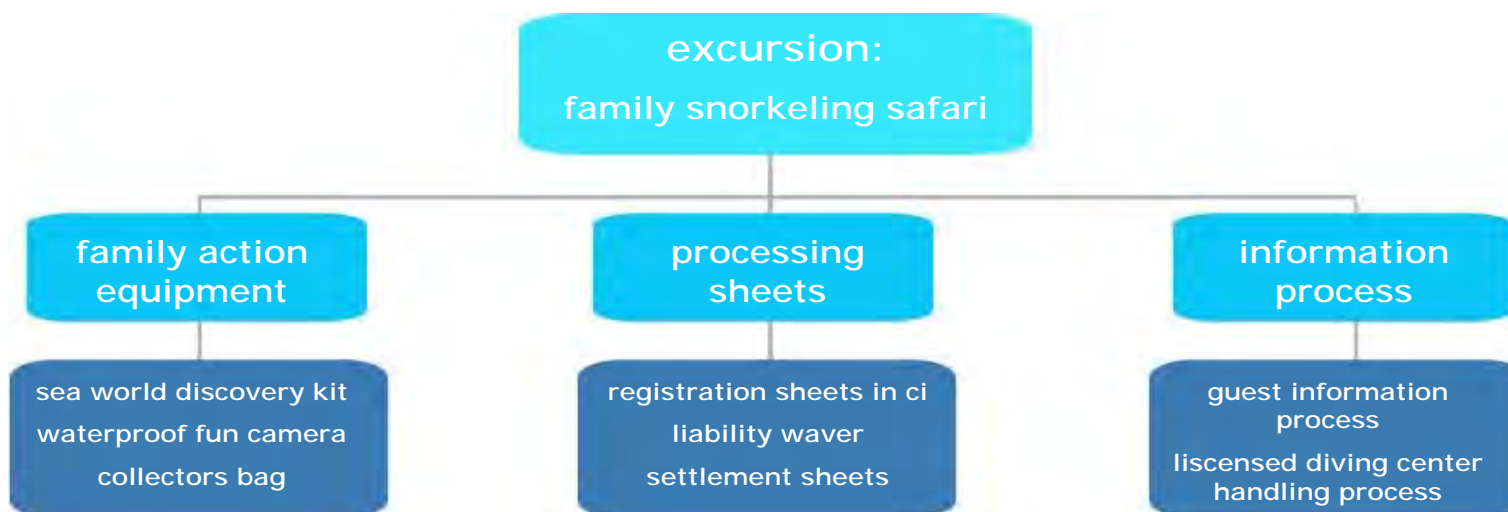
excursion:
family snorkeling safari

family action equipment

processing sheets

information process

sea world discovery kit
waterproof fun camera
collectors bag

registration sheets in ci
liability waver
settlement sheets

guest information process
liscensed diving center handling process